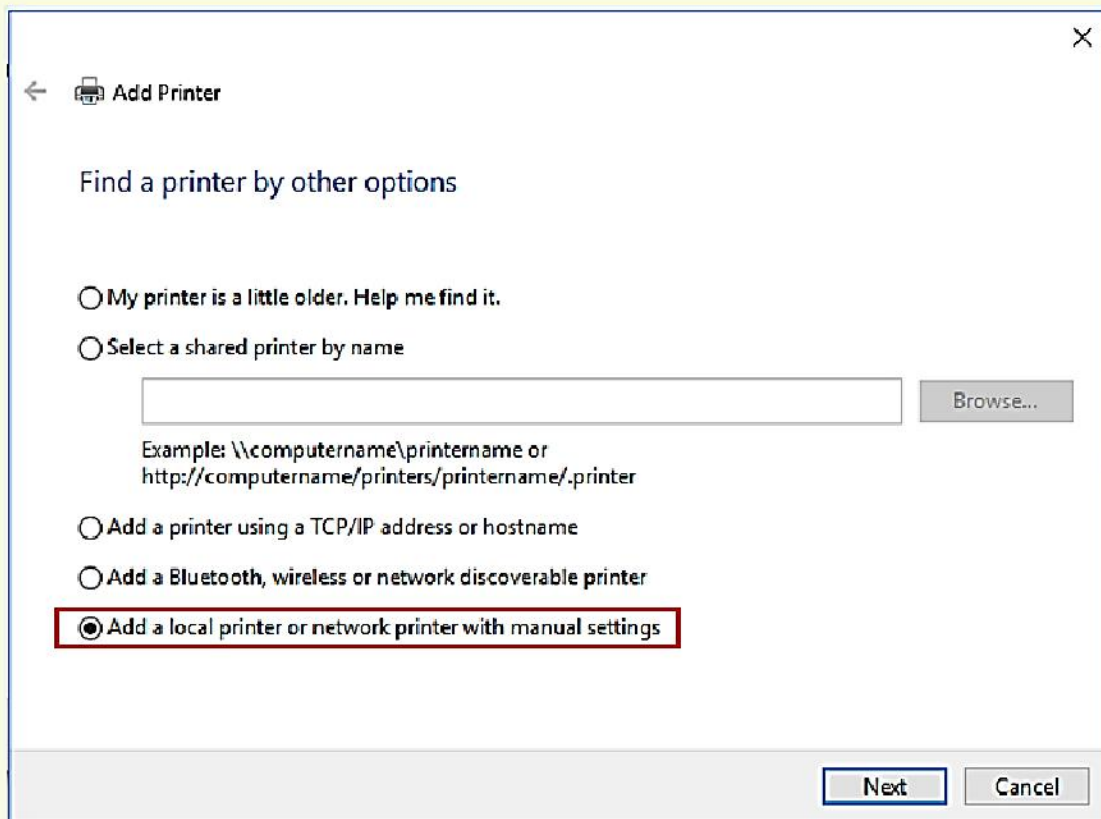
Add Printer

Find a printer by other options

My printer is a little older. Help me find it.

Select a shared printer by name

Browse...

Example: \\computername\printername or http://computername/printers/printername/.printer

Add a printer using a TCP/IP address or hostname

Add a Bluetooth, wireless or network discoverable printer

Add a local printer or network printer with manual settings

Next

Cancel